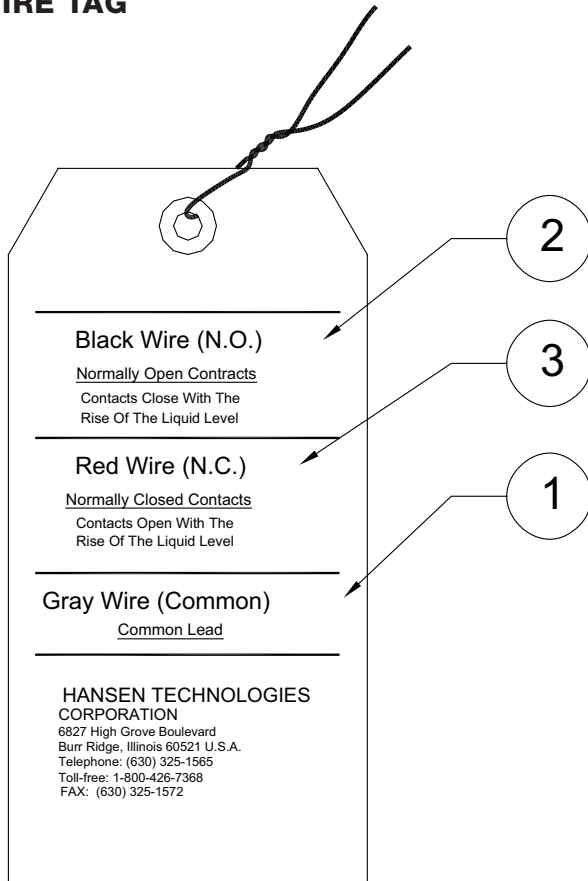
IRE TAG

2

3

1

Black Wire (N.O.)

Normally Open Contracts

Contacts Close With The Rise Of The Liquid Level

Red Wire (N.C.)

Normally Closed Contacts

Contacts Open With The Rise Of The Liquid Level

Gray Wire (Common)

Common Lead

HANSEN TECHNOLOGIES CORPORATION
6827 High Grove Boulevard
Burr Ridge, Illinois 60521 U.S.A.
Telephone: (630) 325-1565
Toll-free: 1-800-426-7368
FAX: (630) 325-1572